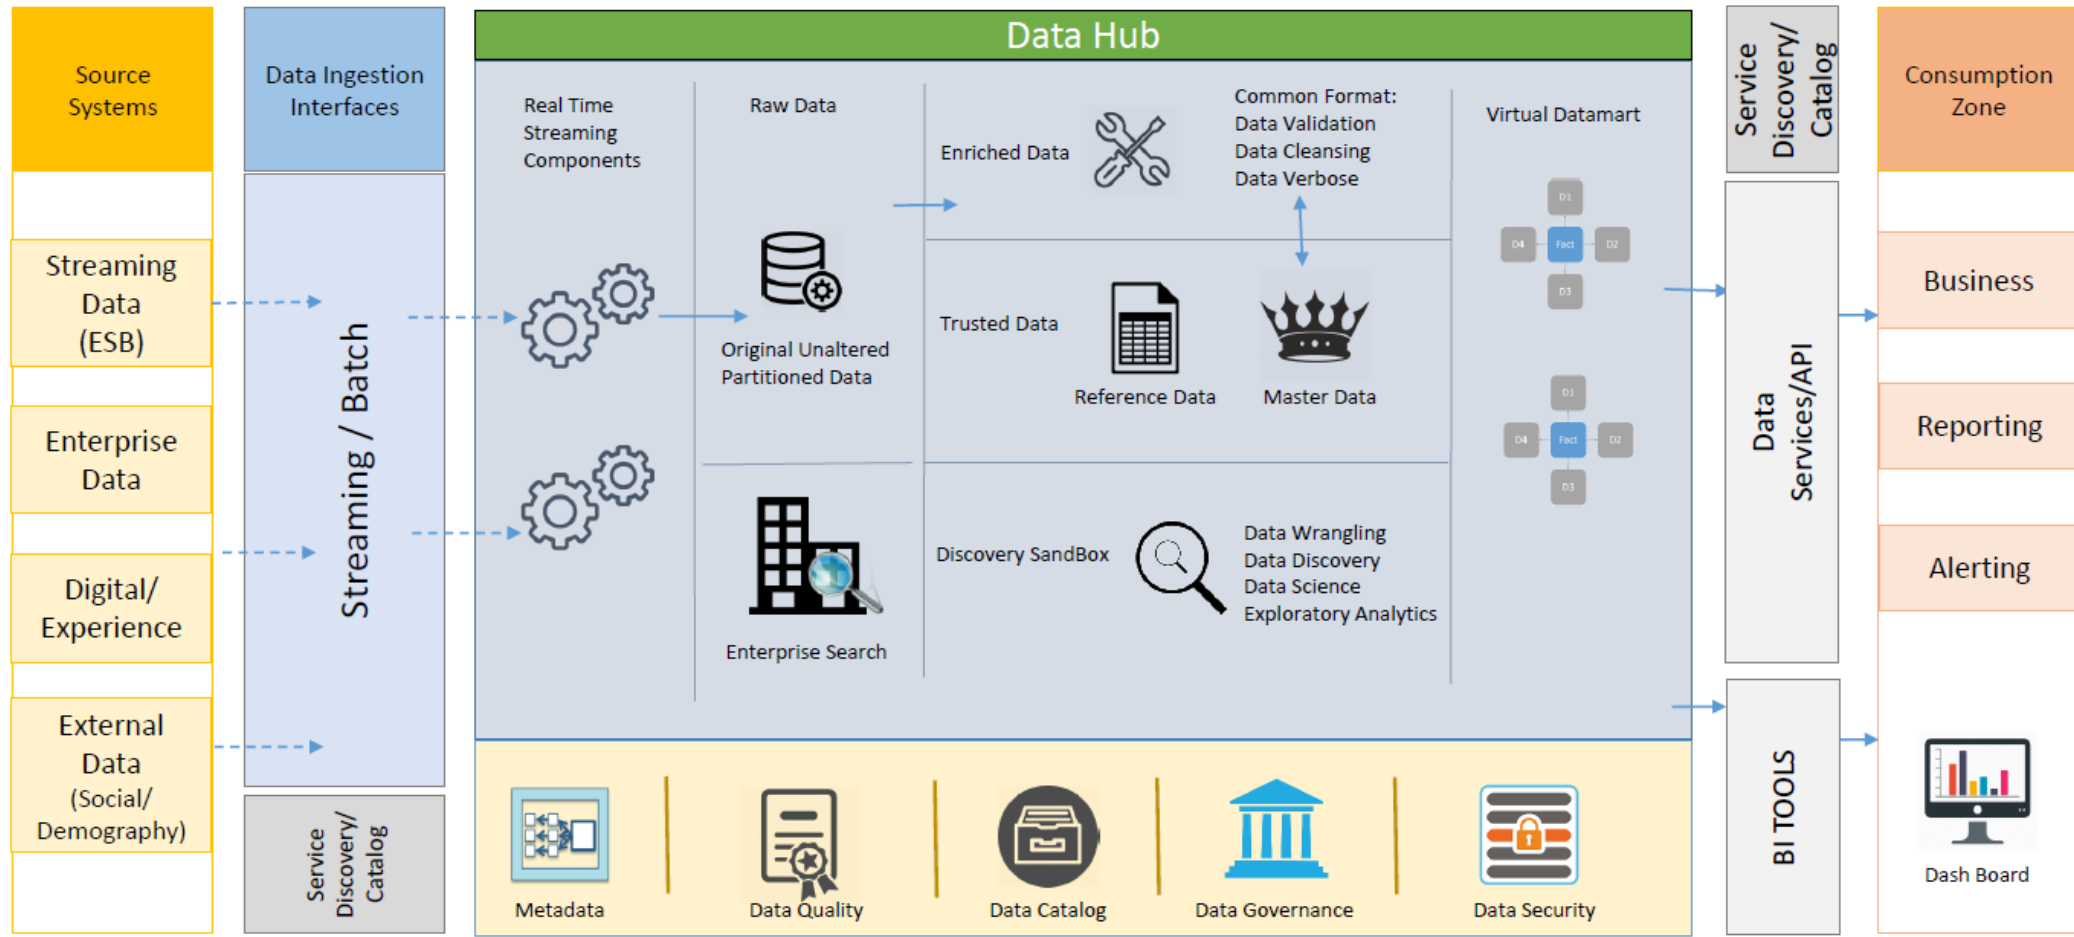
Source Systems

Streaming Data (ESB)

Enterprise Data

Digital/ Experience

External Data (Social/ Demography)

Data Ingestion Interfaces

Streaming / Batch

Service Discovery/ Catalog

Data Hub

Real Time Streaming Components

Raw Data

Original Unaltered Partitioned Data

Enterprise Search

Enriched Data

Common Format: Data Validation Data Cleansing Data Verbose

Trusted Data

Reference Data

Master Data

Discovery SandBox

Data Wrangling Data Discovery Data Science Exploratory Analytics

Virtual Datamart

D1 D4 Fact D2 D3

D1 D4 Fact D2 D3

Metadata

Data Quality

Data Catalog

Data Governance

Data Security

Service Discovery/ Catalog

Data Services/API

BI TOOLS

Consumption Zone

Business

Reporting

Alerting

Dash Board